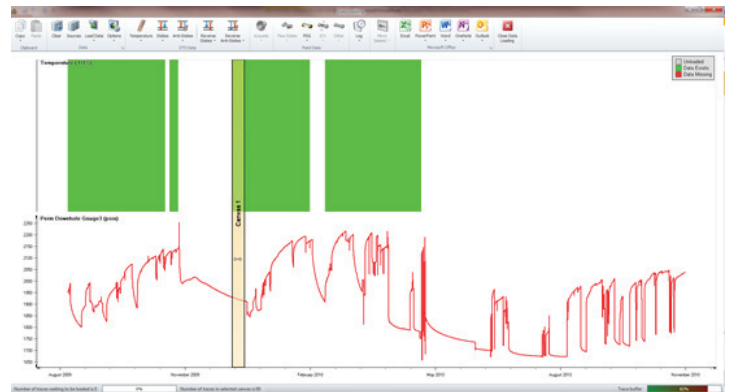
Copy Paste
Clipboard
Clear Sources Load Data Options
Data
Temperature Slides Anti-Slides Reverse Slides Reverse Anti-Slides
DTS Data
Acoustic
Flow Slides PSG ICV Other
Field Data
Log
Move Selection
Email PowerPoint Word OneNote Outlook
Microsoft Office
Close Data Loading

Temperature
Unloaded
Data Exists
Data Missing

Canvas 1

Perm Downhole Gauge1 (psia)
2250
2200
2150
2100
2050
2000
1950
1900
1850
1800
1750
1700
1650

August 2009
November 2009
February 2010
May 2010
August 2010
November 2010

Number of traces waiting to be loaded is 0
0%
Number of traces in selected canvas is 60
Trace buffer